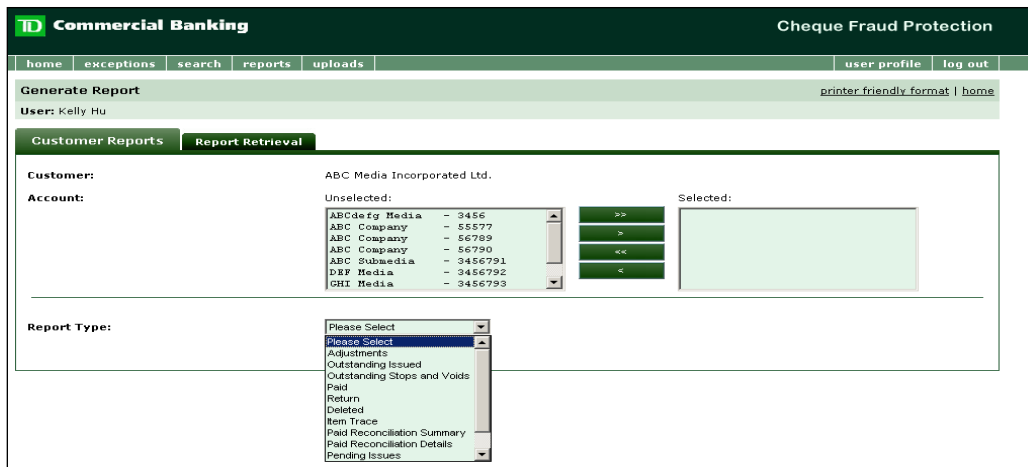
TD Commercial Banking

Cheque Fraud Protection

home | exceptions | search | reports | uploads

user profile | log out

Generate Report

printer friendly format | home

User: Kelly Hu

Customer Reports

Report Retrieval

Customer:

ABC Media Incorporated Ltd.

Account:

Unselected:

ABCdefg Media - 3456
ABC Company - 55577
ABC Company - 56789
ABC Company - 56790
ABC Submedia - 3456791
DEF Media - 3456792
GHI Media - 3456793

>>
>
<<
<

Selected:

Report Type:

Please Select

Please Select
Adjustments
Outstanding Issued
Outstanding Stops and Voids
Paid
Return
Deleted
Item Trace
Paid Reconciliation Summary
Paid Reconciliation Details
Pending Issues